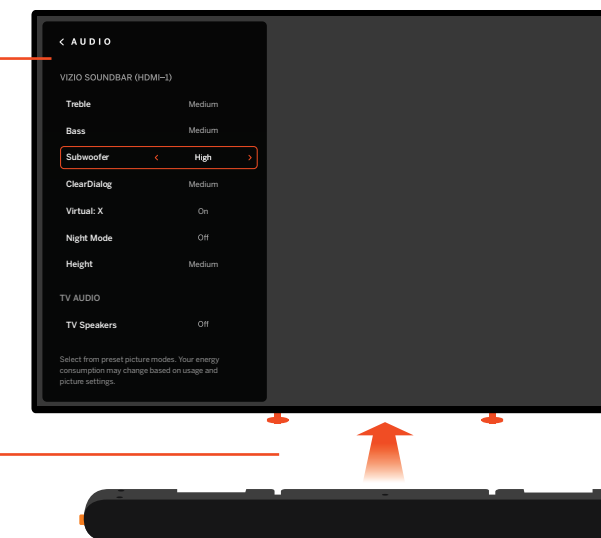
< AUDIO

VIZIO SOUNDBAR (HDMI–1)

| | |
|---|---|
| Treble | Medium |
| Bass | Medium |
| Subwoofer | < High > |
| ClearDialog | Medium |
| Virtual: X | On |
| Night Mode | Off |
| Height | Medium |

TV AUDIO

| | |
|---|---|
| TV Speakers | Off |

Select from preset picture modes. Your energy consumption may change based on usage and picture settings.